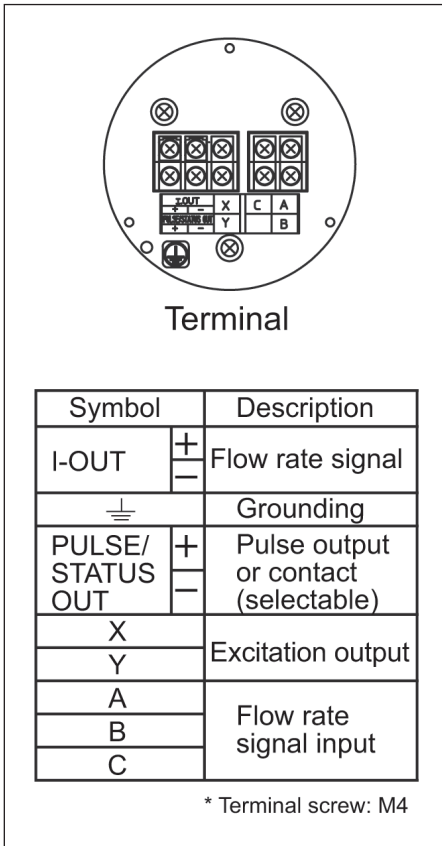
I OUT
+ −
PULSE/STATUS OUT
+ −
X
Y
C
A
B

Terminal

| Symbol | | Description |
|---|---|---|
| I-OUT | + | Flow rate signal |
| | − | |
| ⏚ | | Grounding |
| PULSE/ STATUS OUT | + | Pulse output or contact (selectable) |
| | − | |
| X | | Excitation output |
| Y | | |
| A | | Flow rate signal input |
| B | | |
| C | | |

* Terminal screw: M4